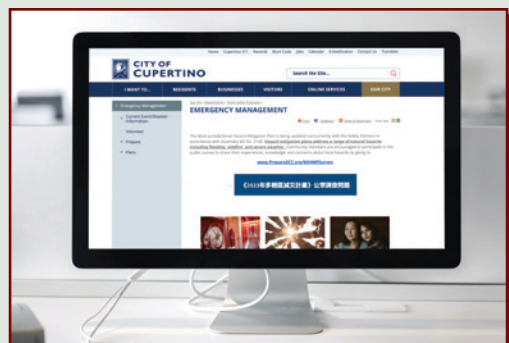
Home Cupertino 311 Records Municode Jobs Calendar E-Notification Contact Us Translate

CITY OF CUPERTINO

Search the Site...

I WANT TO... RESIDENTS BUSINESSES VISITORS ONLINE SERVICES OUR CITY

Emergency Management

Current Event/Disaster Information

Volunteer

Prepare

Plans

EMERGENCY MANAGEMENT

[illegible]

www.PrepareSCC.org/MJHMPSurvey

《2023年多期區域災計畫》公眾調查問卷